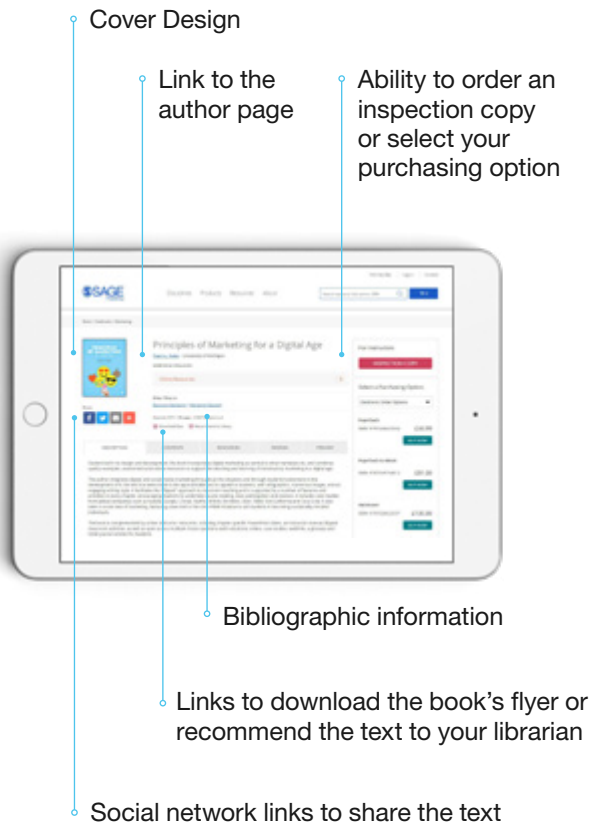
Cover Design

Link to the author page

Ability to order an inspection copy or select your purchasing option

SAGE

Principles of Marketing for a Digital Age

Bibliographic information

Links to download the book's flyer or recommend the text to your librarian

Social network links to share the text